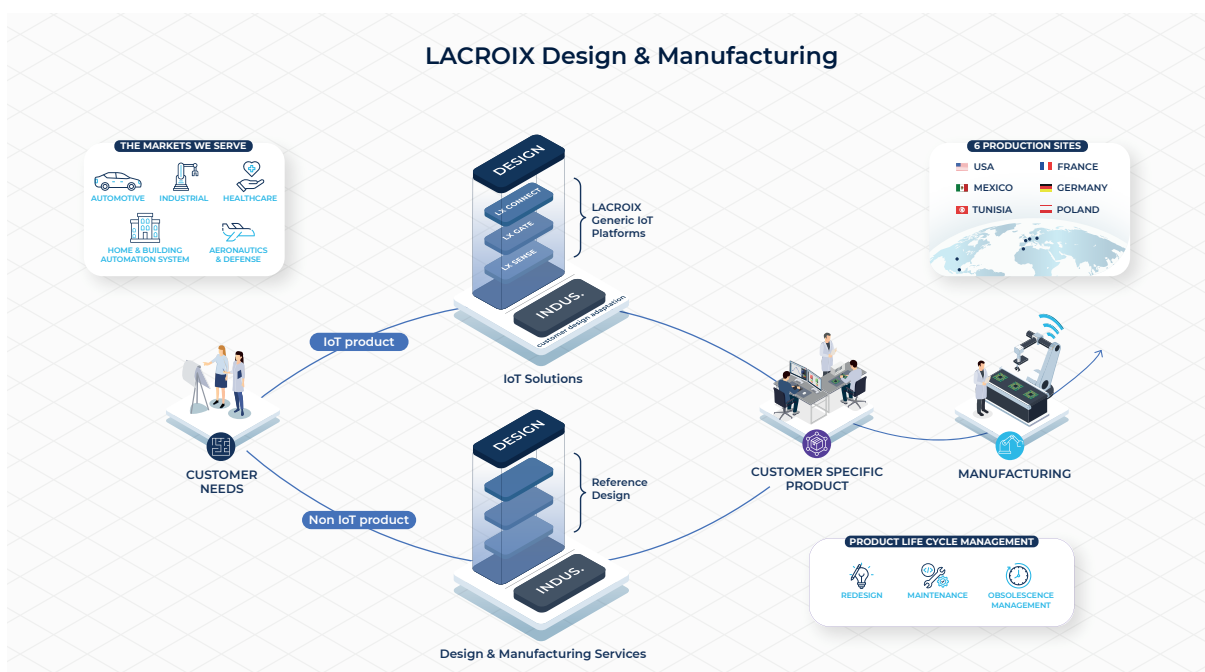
LACROIX Design & Manufacturing

THE MARKETS WE SERVE

AUTOMOTIVE
INDUSTRIAL
HEALTHCARE
HOME & BUILDING AUTOMATION SYSTEM
AERONAUTICS & DEFENSE

DESIGN
LX CONNECT
LX GATE
LX SENSE
LACROIX Generic IoT Platforms
INDUS.
customer design adaptation
IoT Solutions

6 PRODUCTION SITES

USA
FRANCE
MEXICO
GERMANY
TUNISIA
POLAND

IoT product
CUSTOMER NEEDS
Non IoT product

DESIGN
Reference Design
INDUS.
Design & Manufacturing Services

CUSTOMER SPECIFIC PRODUCT
MANUFACTURING

PRODUCT LIFE CYCLE MANAGEMENT

REDESIGN
MAINTENANCE
OBSOLESCENCE MANAGEMENT